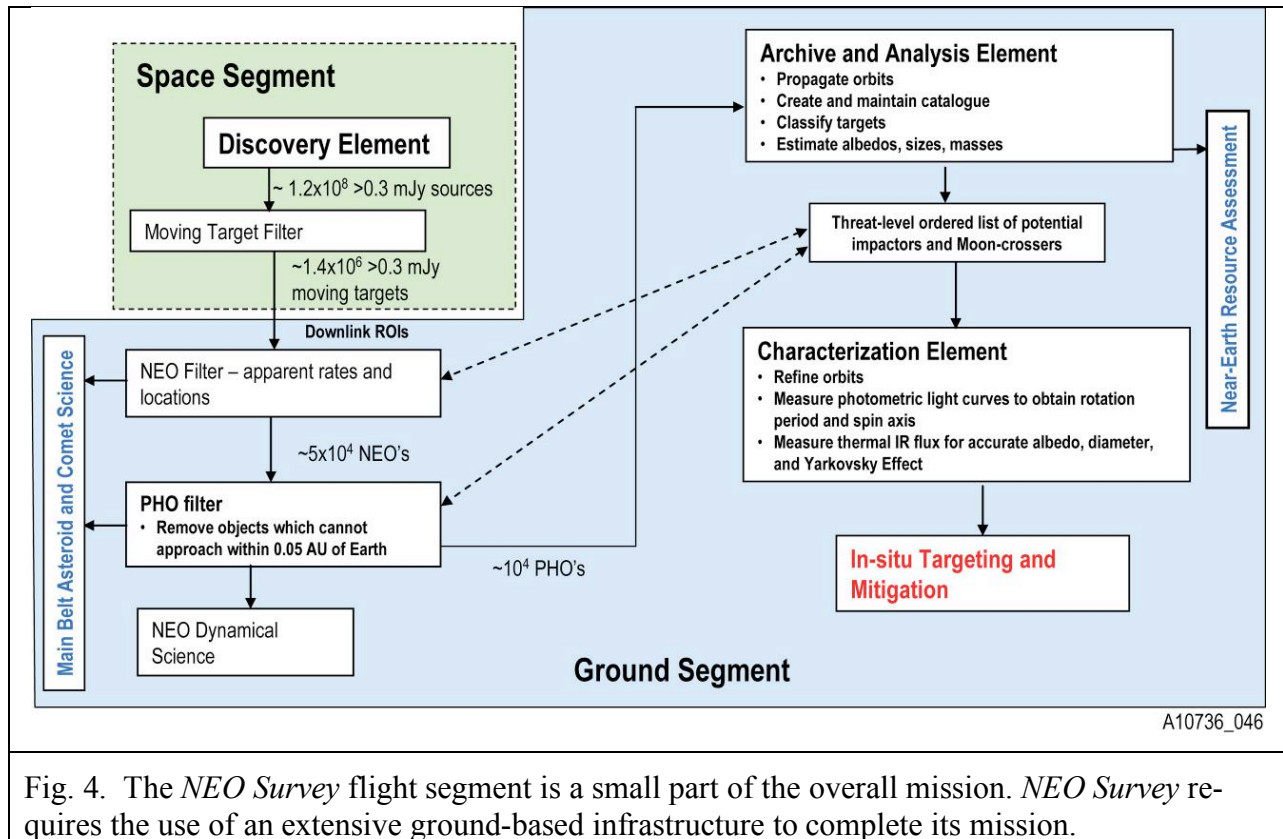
Space Segment

Discovery Element

~ 1.2x10$^8$ >0.3 mJy sources

Moving Target Filter

~1.4x10$^6$ >0.3 mJy moving targets

Downlink ROIs

Main Belt Asteroid and Comet Science

NEO Filter – apparent rates and locations

~5x10$^4$ NEO's

PHO filter
• Remove objects which cannot approach within 0.05 AU of Earth

NEO Dynamical Science

~10$^4$ PHO's

Archive and Analysis Element
• Propagate orbits
• Create and maintain catalogue
• Classify targets
• Estimate albedos, sizes, masses

Near-Earth Resource Assessment

Threat-level ordered list of potential impactors and Moon-crossers

Characterization Element
• Refine orbits
• Measure photometric light curves to obtain rotation period and spin axis
• Measure thermal IR flux for accurate albedo, diameter, and Yarkovsky Effect

In-situ Targeting and Mitigation

Ground Segment

A10736_046

Fig. 4. The *NEO Survey* flight segment is a small part of the overall mission. *NEO Survey* requires the use of an extensive ground-based infrastructure to complete its mission.